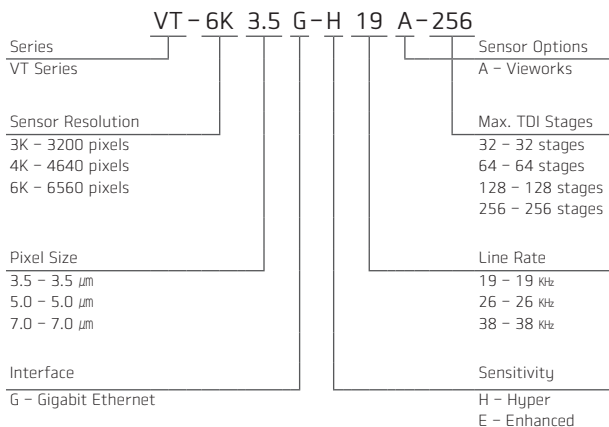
VT – 6K 3.5 G – H 19 A – 256

Series
VT Series

Sensor Resolution
3K – 3200 pixels
4K – 4640 pixels
6K – 6560 pixels

Pixel Size
3.5 – 3.5 ㎛
5.0 – 5.0 ㎛
7.0 – 7.0 ㎛

Interface
G – Gigabit Ethernet

Sensor Options
A – Vieworks

Max. TDI Stages
32 – 32 stages
64 – 64 stages
128 – 128 stages
256 – 256 stages

Line Rate
19 – 19 KHz
26 – 26 KHz
38 – 38 KHz

Sensitivity
H – Hyper
E – Enhanced